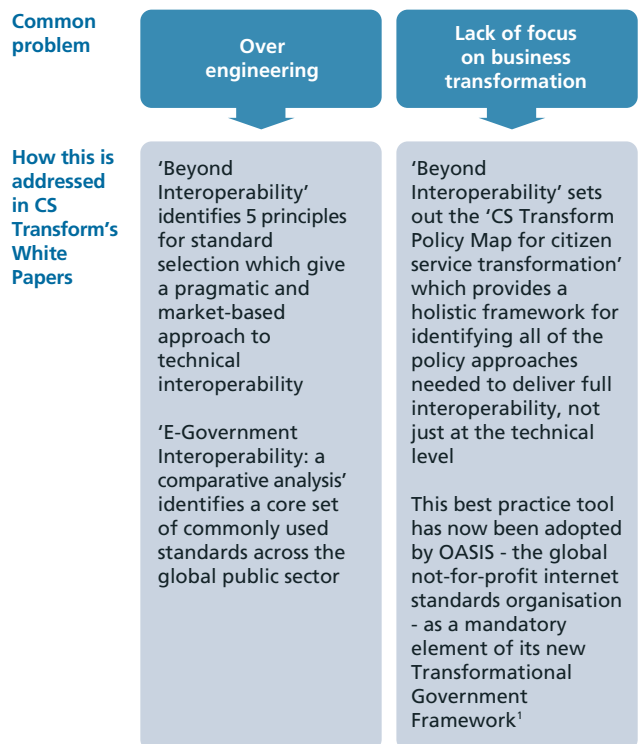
Common problem

Over engineering

Lack of focus on business transformation

How this is addressed in CS Transform's White Papers

'Beyond Interoperability' identifies 5 principles for standard selection which give a pragmatic and market-based approach to technical interoperability

'E-Government Interoperability: a comparative analysis' identifies a core set of commonly used standards across the global public sector

'Beyond Interoperability' sets out the 'CS Transform Policy Map for citizen service transformation' which provides a holistic framework for identifying all of the policy approaches needed to deliver full interoperability, not just at the technical level

This best practice tool has now been adopted by OASIS - the global not-for-profit internet standards organisation - as a mandatory element of its new Transformational Government Framework$^1$